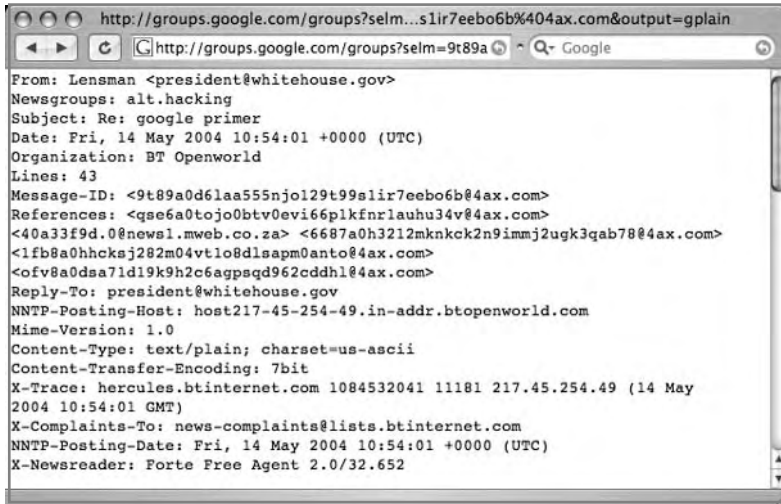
http://groups.google.com/groups?selm...s1ir7eebo6b%404ax.com&output=gplain

http://groups.google.com/groups?selm=9t89a

Q- Google

From: Lensman <president@whitehouse.gov>
Newsgroups: alt.hacking
Subject: Re: google primer
Date: Fri, 14 May 2004 10:54:01 +0000 (UTC)
Organization: BT Openworld
Lines: 43
Message-ID: <9t89a0d6laa555njo129t99s1ir7eebo6b@4ax.com>
References: <qse6a0tojo0btv0evi66p1kfnrlauhu34v@4ax.com>
<40a33f9d.0@news1.mweb.co.za> <6687a0h3212mknkck2n9immj2ugk3qab78@4ax.com>
<1fb8a0hhcksj282m04vtlo8dlsapm0anto@4ax.com>
<ofv8a0dsa71d19k9h2c6agpsqd962cddhl@4ax.com>
Reply-To: president@whitehouse.gov
NNTP-Posting-Host: host217-45-254-49.in-addr.btopenworld.com
Mime-Version: 1.0
Content-Type: text/plain; charset=us-ascii
Content-Transfer-Encoding: 7bit
X-Trace: hercules.btinternet.com 1084532041 11181 217.45.254.49 (14 May 2004 10:54:01 GMT)
X-Complaints-To: news-complaints@lists.btinternet.com
NNTP-Posting-Date: Fri, 14 May 2004 10:54:01 +0000 (UTC)
X-Newsreader: Forte Free Agent 2.0/32.652